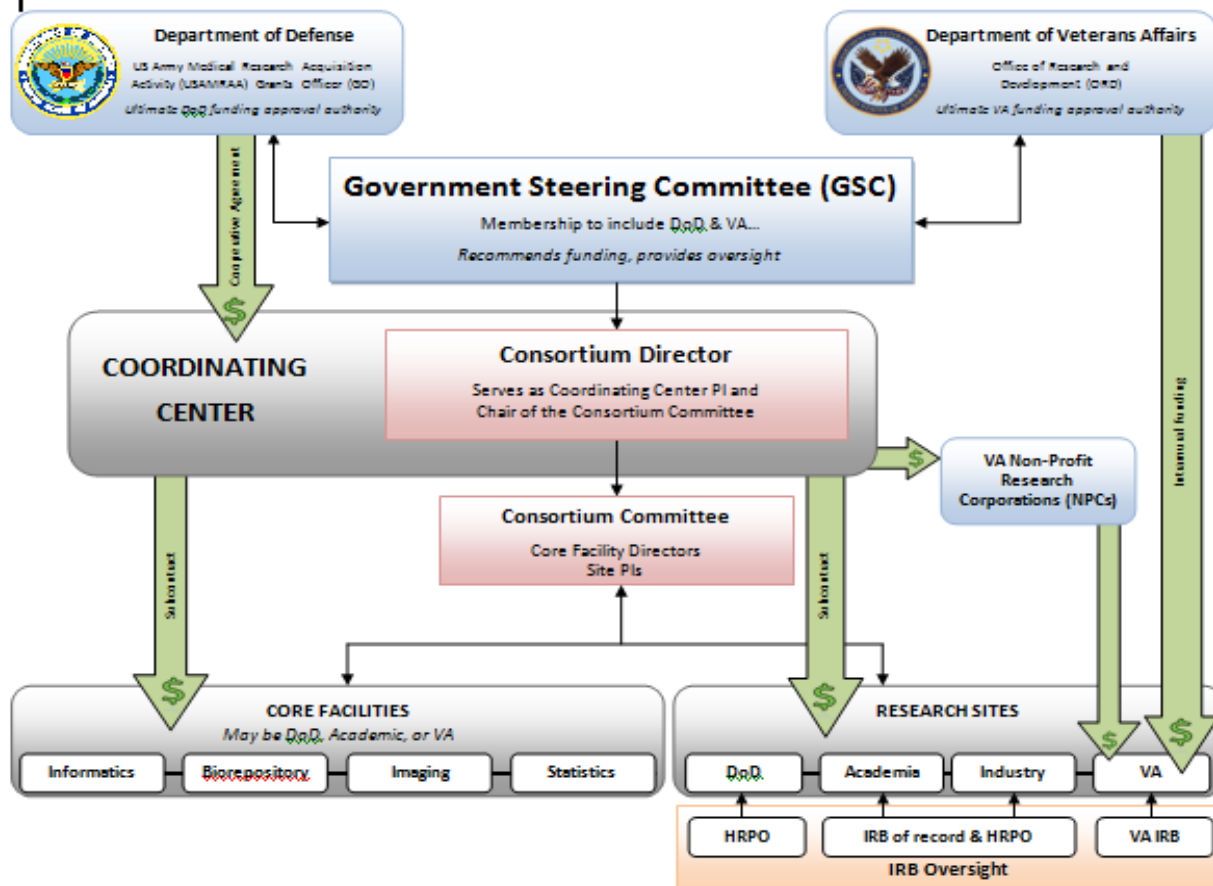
Department of Defense

US Army Medical Research Acquisition Activity (USAMRAA) Grants Officer (GO)

Ultimate DoD funding approval authority

Department of Veterans Affairs

Office of Research and Development (ORD)

Ultimate VA funding approval authority

Cooperative Agreement

Government Steering Committee (GSC)

Membership to include DoD & VA...

Recommends funding, provides oversight

$

COORDINATING CENTER

Consortium Director

Serves as Coordinating Center PI and Chair of the Consortium Committee

Intramural funding

$

VA Non-Profit Research Corporations (NPCs)

Consortium Committee

Core Facility Directors
Site PIs

Subcontract

Subcontract

$

$

$

$

CORE FACILITIES

May be DoD, Academic, or VA

Informatics

Biorepository

Imaging

Statistics

RESEARCH SITES

DoD

Academia

Industry

VA

HRPO

IRB of record & HRPO

VA IRB

IRB Oversight